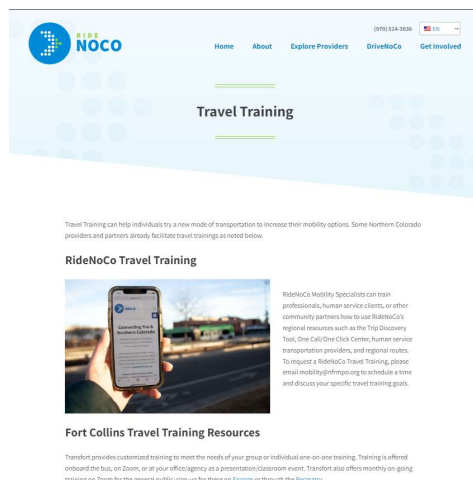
RIDE NOCO

(970) 514-3636 EN

Home About Explore Providers DriveNoCo Get Involved

Travel Training

Travel Training can help individuals try a new mode of transportation to increase their mobility options. Some Northern Colorado providers and partners already facilitate travel trainings as noted below.

RideNoCo Travel Training

Connecting You to Northern Colorado

RideNoCo Mobility Specialists can train professionals, human service clients, or other community partners how to use RideNoCo's regional resources such as the Trip Discovery Tool, One Call/One Click Center, human service transportation providers, and regional routes. To request a RideNoCo Travel Training, please email mobility@nfrmpo.org to schedule a time and discuss your specific travel training goals.

Fort Collins Travel Training Resources

Transfort provides customized training to meet the needs of your group or individual one-on-one training. Training is offered onboard the bus, on Zoom, or at your office/agency as a presentation/classroom event. Transfort also offers monthly on-going training on Zoom for the general public; sign up for these on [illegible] or through the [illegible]